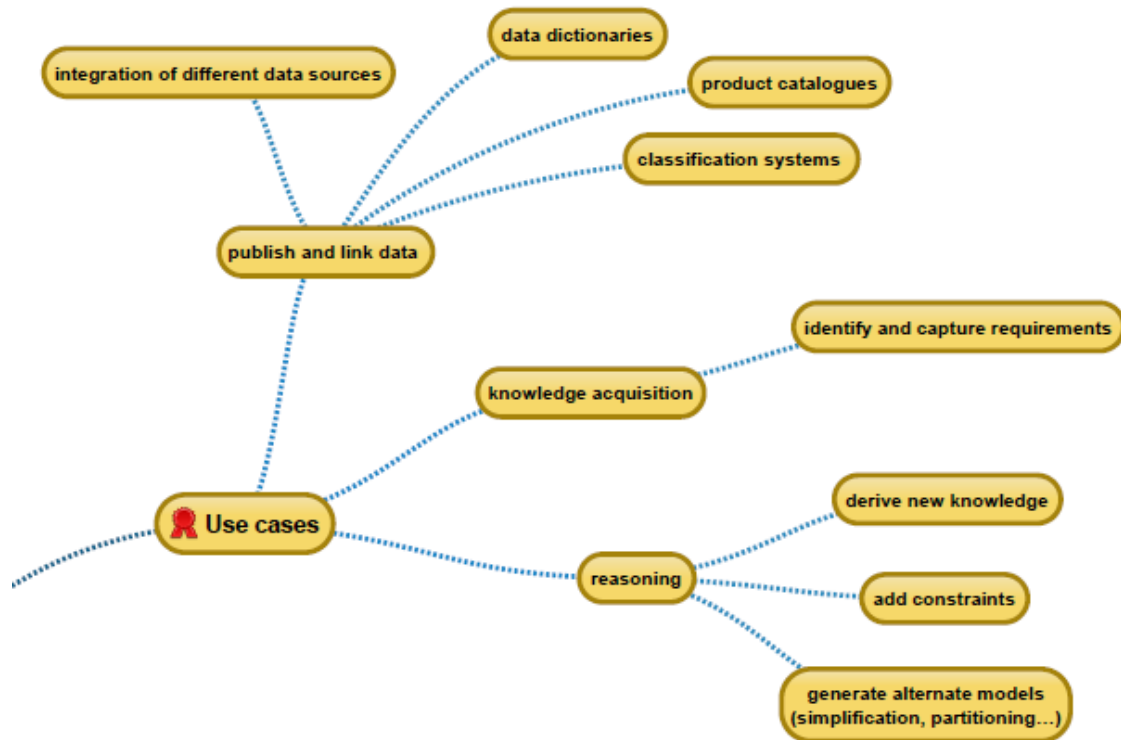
data dictionaries

integration of different data sources

product catalogues

classification systems

publish and link data

identify and capture requirements

knowledge acquisition

derive new knowledge

Use cases

reasoning

add constraints

generate alternate models (simplification, partitioning…)